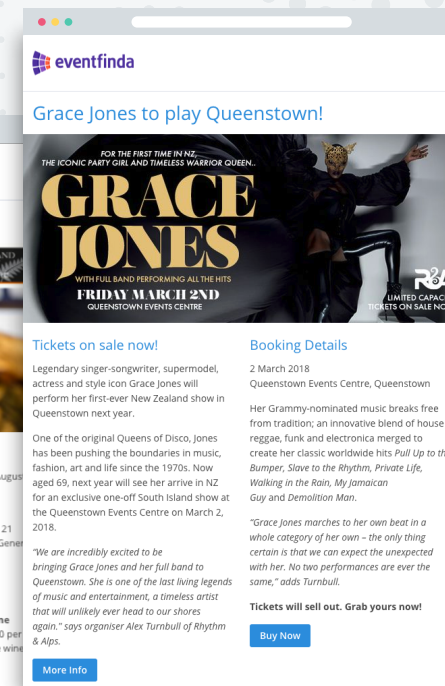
eventfinda

Grace Jones to play Queenstown!

FOR THE FIRST TIME IN NZ, THE ICONIC PARTY GIRL AND TIMELESS WARRIOR QUEEN...

GRACE JONES

WITH FULL BAND PERFORMING ALL THE HITS

FRIDAY MARCH 2ND

QUEENSTOWN EVENTS CENTRE

R&

LIMITED CAPAC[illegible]
TICKETS ON SALE NO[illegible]

Tickets on sale now!

Legendary singer-songwriter, supermodel, actress and style icon Grace Jones will perform her first-ever New Zealand show in Queenstown next year.

One of the original Queens of Disco, Jones has been pushing the boundaries in music, fashion, art and life since the 1970s. Now aged 69, next year will see her arrive in NZ for an exclusive one-off South Island show at the Queenstown Events Centre on March 2, 2018.

"We are incredibly excited to be bringing Grace Jones and her full band to Queenstown. She is one of the last living legends of music and entertainment, a timeless artist that will unlikely ever head to our shores again." says organiser Alex Turnbull of Rhythm & Alps.

More Info

Booking Details

2 March 2018
Queenstown Events Centre, Queenstown

Her Grammy-nominated music breaks free from tradition; an innovative blend of house, reggae, funk and electronica merged to create her classic worldwide hits Pull Up to the Bumper, Slave to the Rhythm, Private Life, Walking in the Rain, My Jamaican Guy and Demolition Man.

"Grace Jones marches to her own beat in a whole category of her own – the only thing certain is that we can expect the unexpected with her. No two performances are ever the same," adds Turnbull.

Tickets will sell out. Grab yours now!

Buy Now

August
21
Gener
ne
0 per
wine